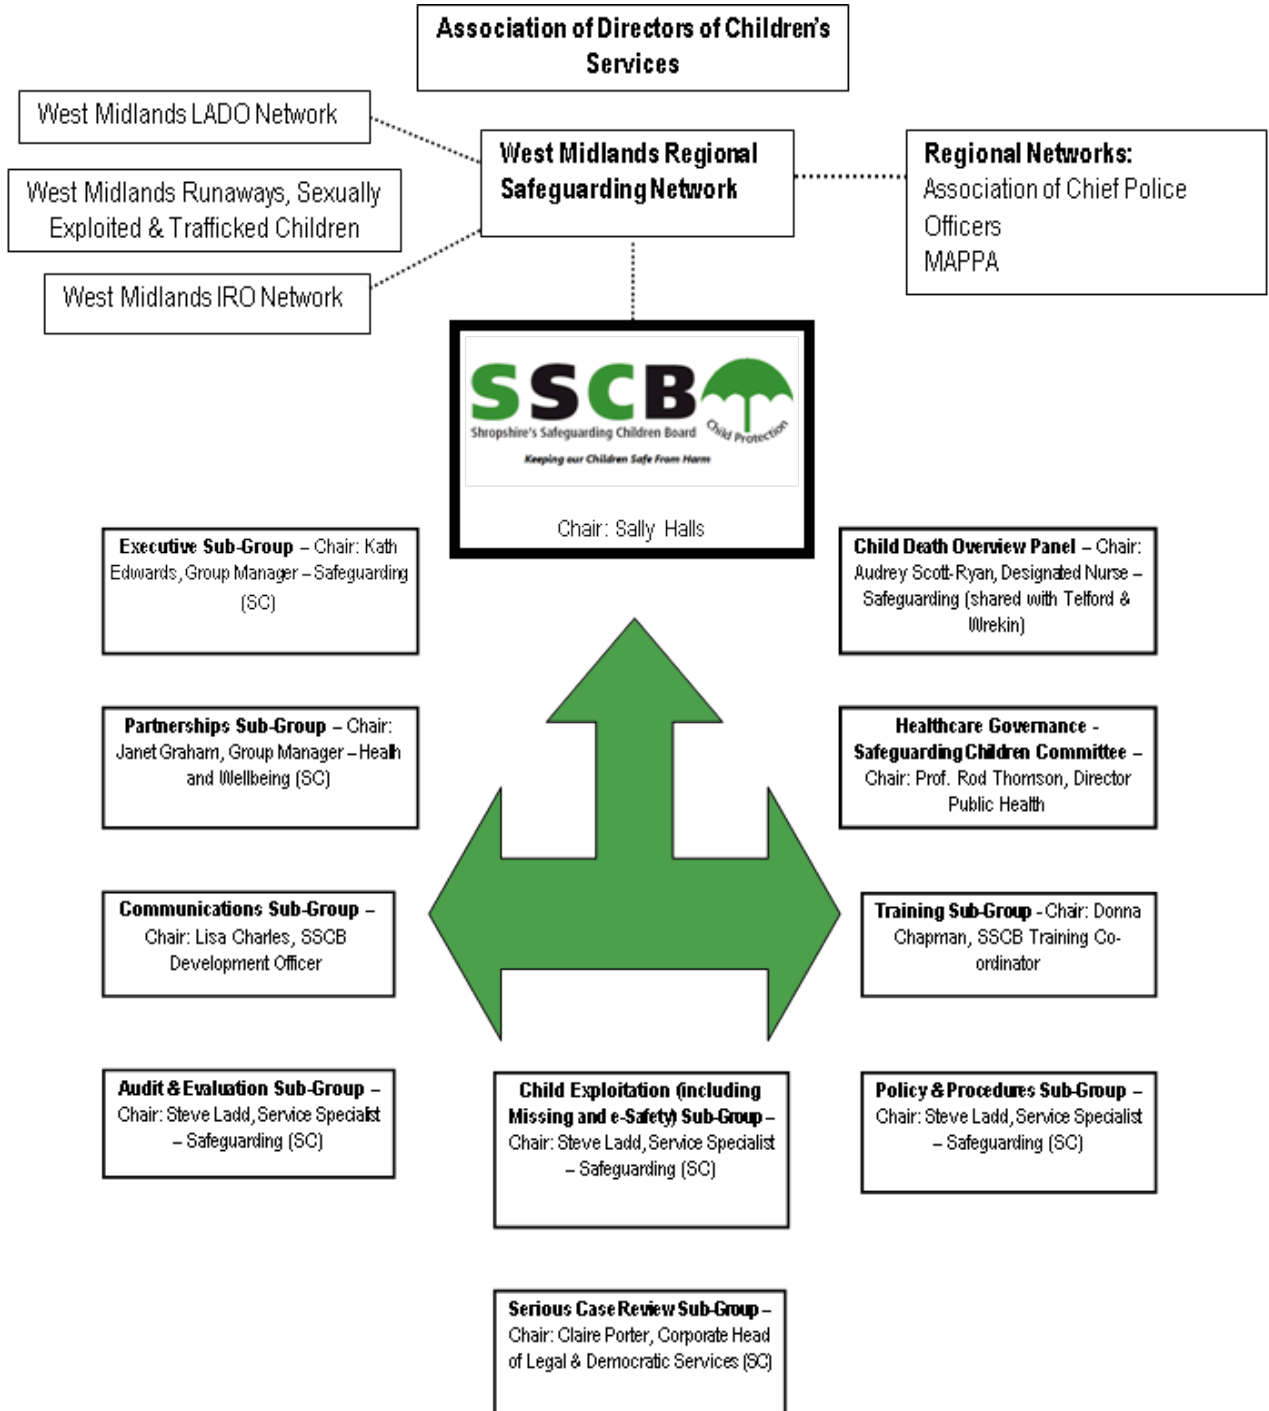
Association of Directors of Children's Services

West Midlands LADO Network

West Midlands Runaways, Sexually Exploited & Trafficked Children

West Midlands IRO Network

West Midlands Regional Safeguarding Network

Regional Networks:
Association of Chief Police Officers
MAPPA

SSCB
Shropshire's Safeguarding Children Board
Child Protection
Keeping our Children Safe From Harm

Chair: Sally Halls

Executive Sub-Group – Chair: Kath Edwards, Group Manager – Safeguarding (SC)

Child Death Overview Panel – Chair: Audrey Scott-Ryan, Designated Nurse – Safeguarding (shared with Telford & Wrekin)

Partnerships Sub-Group – Chair: Janet Graham, Group Manager – Health and Wellbeing (SC)

Healthcare Governance - Safeguarding Children Committee – Chair: Prof. Rod Thomson, Director Public Health

Communications Sub-Group – Chair: Lisa Charles, SSCB Development Officer

Training Sub-Group - Chair: Donna Chapman, SSCB Training Co-ordinator

Audit & Evaluation Sub-Group – Chair: Steve Ladd, Service Specialist – Safeguarding (SC)

Child Exploitation (including Missing and e-Safety) Sub-Group – Chair: Steve Ladd, Service Specialist – Safeguarding (SC)

Policy & Procedures Sub-Group – Chair: Steve Ladd, Service Specialist – Safeguarding (SC)

Serious Case Review Sub-Group – Chair: Claire Porter, Corporate Head of Legal & Democratic Services (SC)